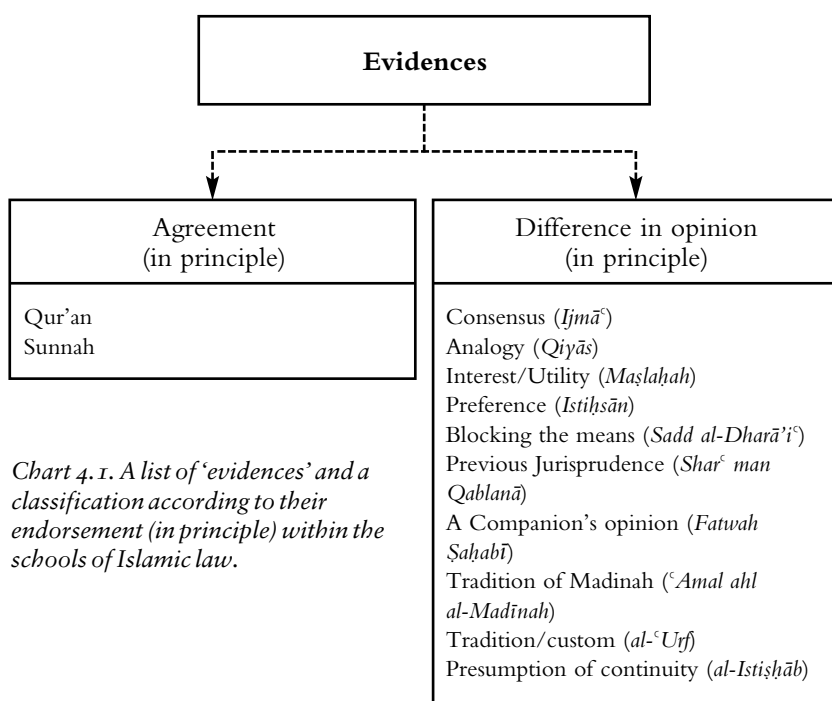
Evidences

Agreement
(in principle)

Qur'an
Sunnah

Difference in opinion
(in principle)

Consensus (*Ijmā*ᶜ)
Analogy (*Qiyās*)
Interest/Utility (*Maṣlaḥah*)
Preference (*Istiḥsān*)
Blocking the means (*Sadd al-Dharā'i*ᶜ)
Previous Jurisprudence (*Shar*ᶜ *man Qablanā*)
A Companion's opinion (*Fatwah Ṣaḥabī*)
Tradition of Madinah (ᶜ*Amal ahl al-Madīnah*)
Tradition/custom (*al-*ᶜ*Urf*)
Presumption of continuity (*al-Istiṣḥāb*)

*Chart 4.1. A list of 'evidences' and a classification according to their endorsement (in principle) within the schools of Islamic law.*